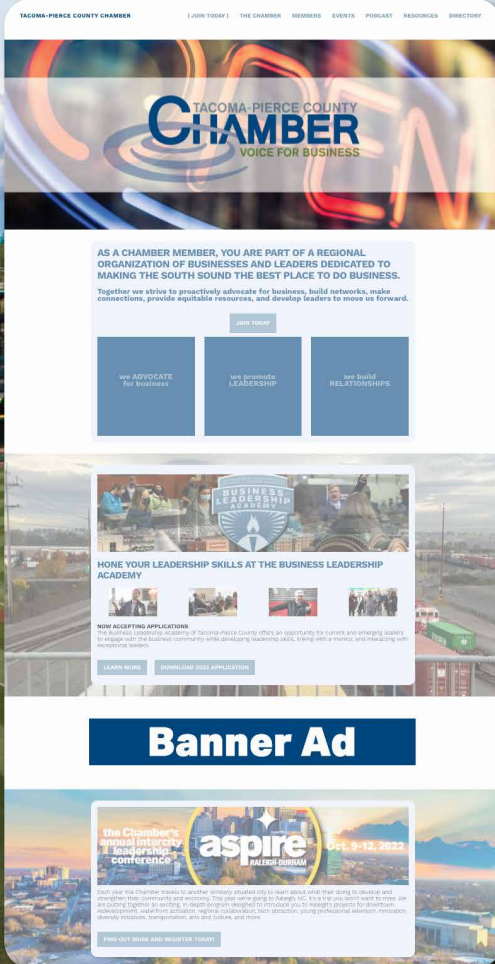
TACOMA-PIERCE COUNTY CHAMBER

| JOIN TODAY | THE CHAMBER MEMBERS EVENTS PODCAST RESOURCES DIRECTORY

TACOMA-PIERCE COUNTY
CHAMBER
VOICE FOR BUSINESS

AS A CHAMBER MEMBER, YOU ARE PART OF A REGIONAL ORGANIZATION OF BUSINESSES AND LEADERS DEDICATED TO MAKING THE SOUTH SOUND THE BEST PLACE TO DO BUSINESS.

Together we strive to proactively advocate for business, build networks, make connections, provide equitable resources, and develop leaders to move us forward.

JOIN TODAY

we ADVOCATE for business

we promote LEADERSHIP

we build RELATIONSHIPS

BUSINESS LEADERSHIP ACADEMY

HONE YOUR LEADERSHIP SKILLS AT THE BUSINESS LEADERSHIP ACADEMY

NOW ACCEPTING APPLICATIONS
The Business Leadership Academy of Tacoma-Pierce County offers an opportunity for current and emerging leaders to engage with the business community while developing leadership skills, linking with a mentor, and networking with exceptional leaders.

LEARN MORE DOWNLOAD 2022 APPLICATION

Banner Ad

the Chamber's annual intercity leadership conference
aspire
RALEIGH-DURHAM
Oct. 9-12, 2022

Each year the Chamber travels to another similarly situated city to learn about what their doing to develop and strengthen their community and economy. This year we're going to Raleigh, NC. It's a trip you won't want to miss. We are putting together an exciting, in-depth program designed to introduce you to Raleigh's projects for downtown redevelopment, waterfront activation, regional collaboration, tech attraction, young professional attention, innovation, diversity initiatives, transportation, arts and culture, and more.

FIND OUT MORE AND REGISTER TODAY!